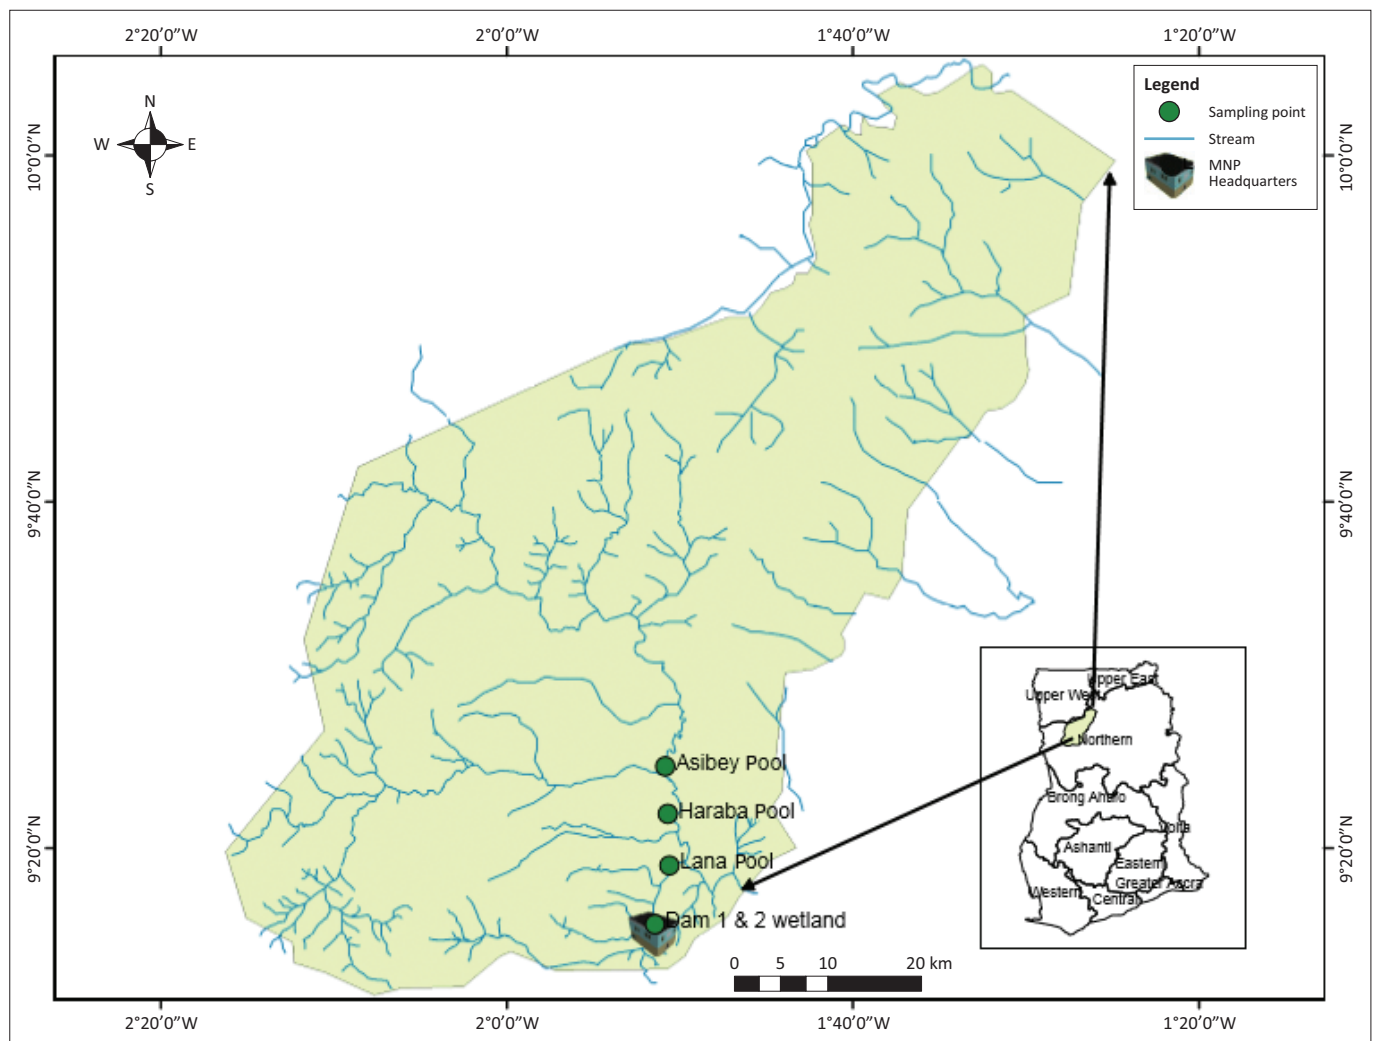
2°20′0″W 2°0′0″W 1°40′0″W 1°20′0″W

N
W E
S

Legend
Sampling point
Stream
MNP Headquarters

10°0′0″N
9°40′0″N
9°20′0″N

10°0′0″N
9°40′0″N
9°20′0″N

Asibey Pool
Haraba Pool
Lana Pool
Dam 1 & 2 wetland

0 5 10 20 km

Upper East
Upper West
Northern
Brong Ahafo
Volta
Ashanti
Eastern
Greater Accra
Western
Central

2°20′0″W 2°0′0″W 1°40′0″W 1°20′0″W